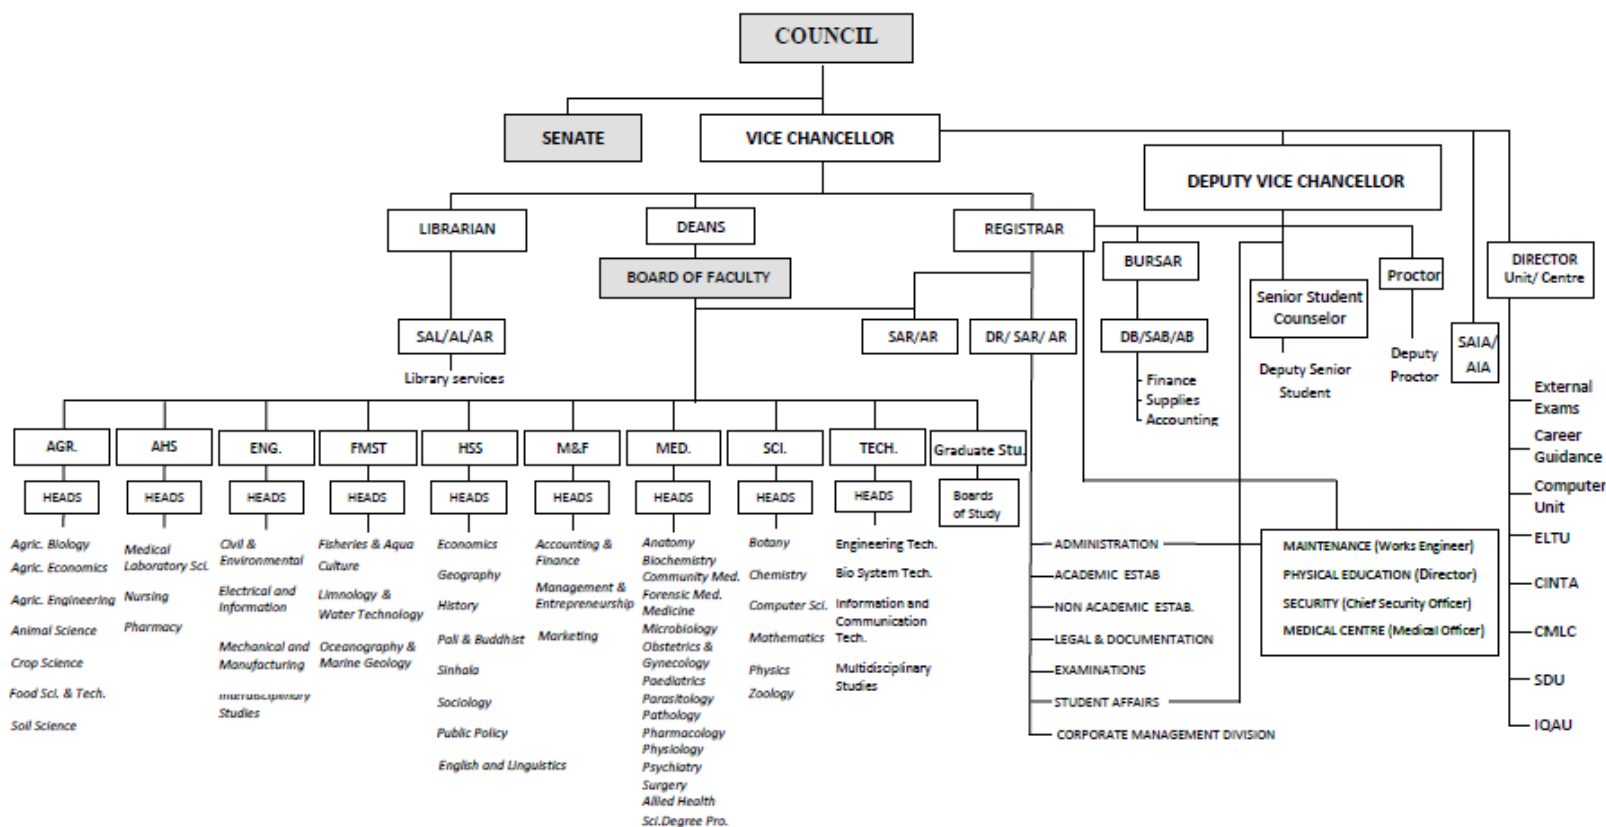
COUNCIL

SENATE

VICE CHANCELLOR

DEPUTY VICE CHANCELLOR

LIBRARIAN

DEANS

BOARD OF FACULTY

REGISTRAR

BURSAR

Senior Student Counselor

Proctor

DIRECTOR Unit/ Centre

SAL/AL/AR

Library services

SAR/AR

DR/ SAR/ AR

DB/SAB/AB

Finance
Supplies
Accounting

Deputy Senior Student

Deputy Proctor

SAIA/ AIA

External Exams
Career Guidance
Computer Unit
ELTU
CINTA
CMLC
SDU
IQAU

AGR.
HEADS
Agric. Biology
Agric. Economics
Agric. Engineering
Animal Science
Crop Science
Food Sci. & Tech.
Soil Science

AHS
HEADS
Medical Laboratory Sci.
Nursing
Pharmacy

ENG.
HEADS
Civil & Environmental
Electrical and Information
Mechanical and Manufacturing
Interdisciplinary Studies

FMST
HEADS
Fisheries & Aqua Culture
Limnology & Water Technology
Oceanography & Marine Geology

HSS
HEADS
Economics
Geography
History
Pali & Buddhist
Sinhala
Sociology
Public Policy
English and Linguistics

M&F
HEADS
Accounting & Finance
Management & Entrepreneurship
Marketing

MED.
HEADS
Anatomy
Biochemistry
Community Med.
Forensic Med.
Medicine
Microbiology
Obstetrics & Gynecology
Paediatrics
Parasitology
Pathology
Pharmacology
Physiology
Psychiatry
Surgery
Allied Health
Sci.Degree Pro.

SCI.
HEADS
Botany
Chemistry
Computer Sci.
Mathematics
Physics
Zoology

TECH.
HEADS
Engineering Tech.
Bio System Tech.
Information and Communication Tech.
Multidisciplinary Studies

Graduate Stu.
Boards of Study

ADMINISTRATION
ACADEMIC ESTAB
NON ACADEMIC ESTAB.
LEGAL & DOCUMENTATION
EXAMINATIONS
STUDENT AFFAIRS
CORPORATE MANAGEMENT DIVISION

MAINTENANCE (Works Engineer)
PHYSICAL EDUCATION (Director)
SECURITY (Chief Security Officer)
MEDICAL CENTRE (Medical Officer)